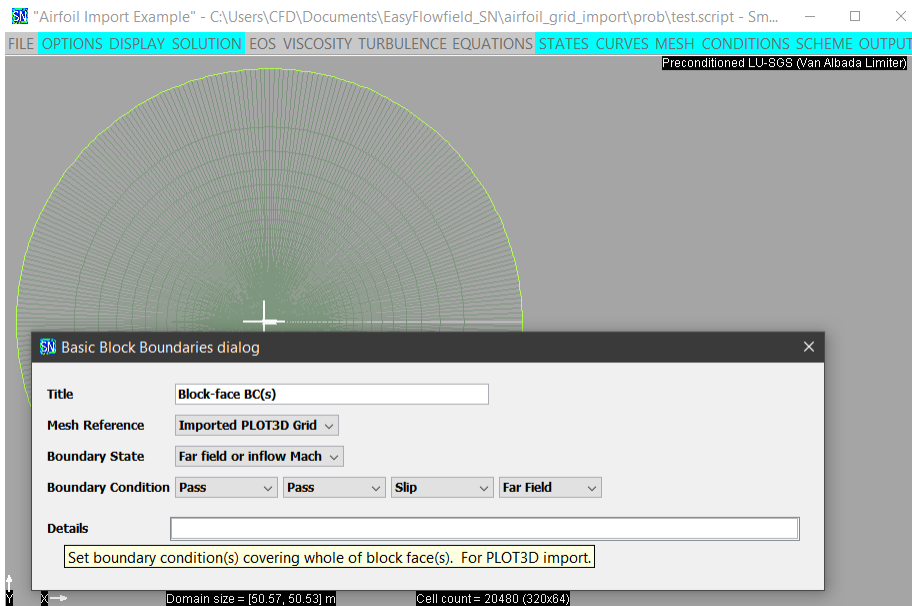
"Airfoil Import Example" - C:\Users\CFD\Documents\EasyFlowfield_SN\airfoil_grid_import\prob\test.script - Sm...

FILE OPTIONS DISPLAY SOLUTION EOS VISCOSITY TURBULENCE EQUATIONS STATES CURVES MESH CONDITIONS SCHEME OUTPUT

Preconditioned LU-SGS (Van Albada Limiter)

Basic Block Boundaries dialog

Title Block-face BC(s)

Mesh Reference Imported PLOT3D Grid

Boundary State Far field or inflow Mach

Boundary Condition Pass Pass Slip Far Field

Details

Set boundary condition(s) covering whole of block face(s). For PLOT3D import.

Y X

Domain size = [50.57, 50.53] m

Cell count = 20480 (320x64)